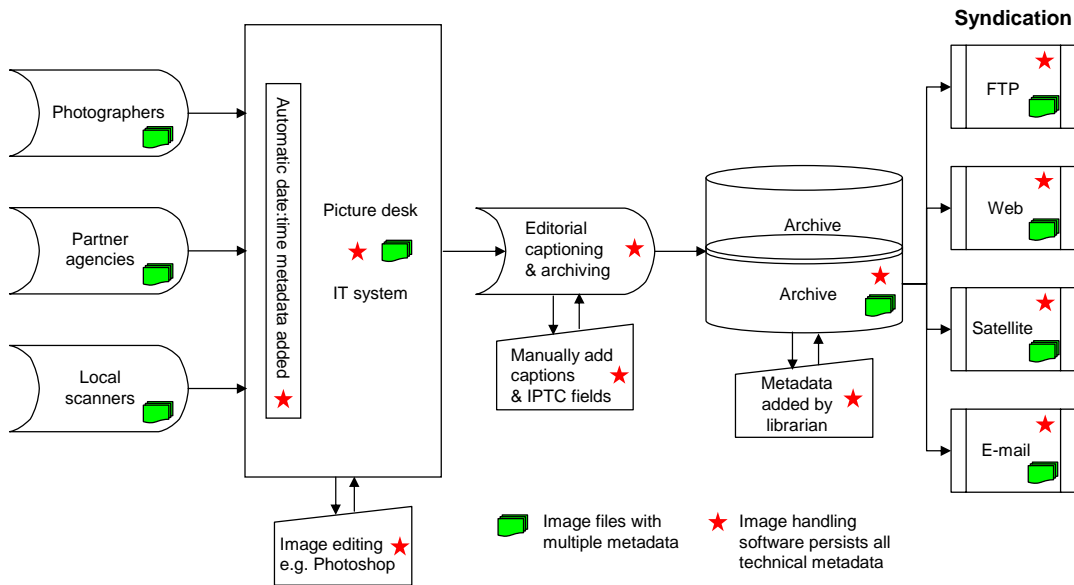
Syndication

Photographers

Partner agencies

Local scanners

Automatic date:time metadata added

Picture desk

IT system

Image editing e.g. Photoshop

Editorial captioning & archiving

Manually add captions & IPTC fields

Archive

Archive

Metadata added by librarian

FTP

Web

Satellite

E-mail

Image files with multiple metadata

Image handling software persists all technical metadata